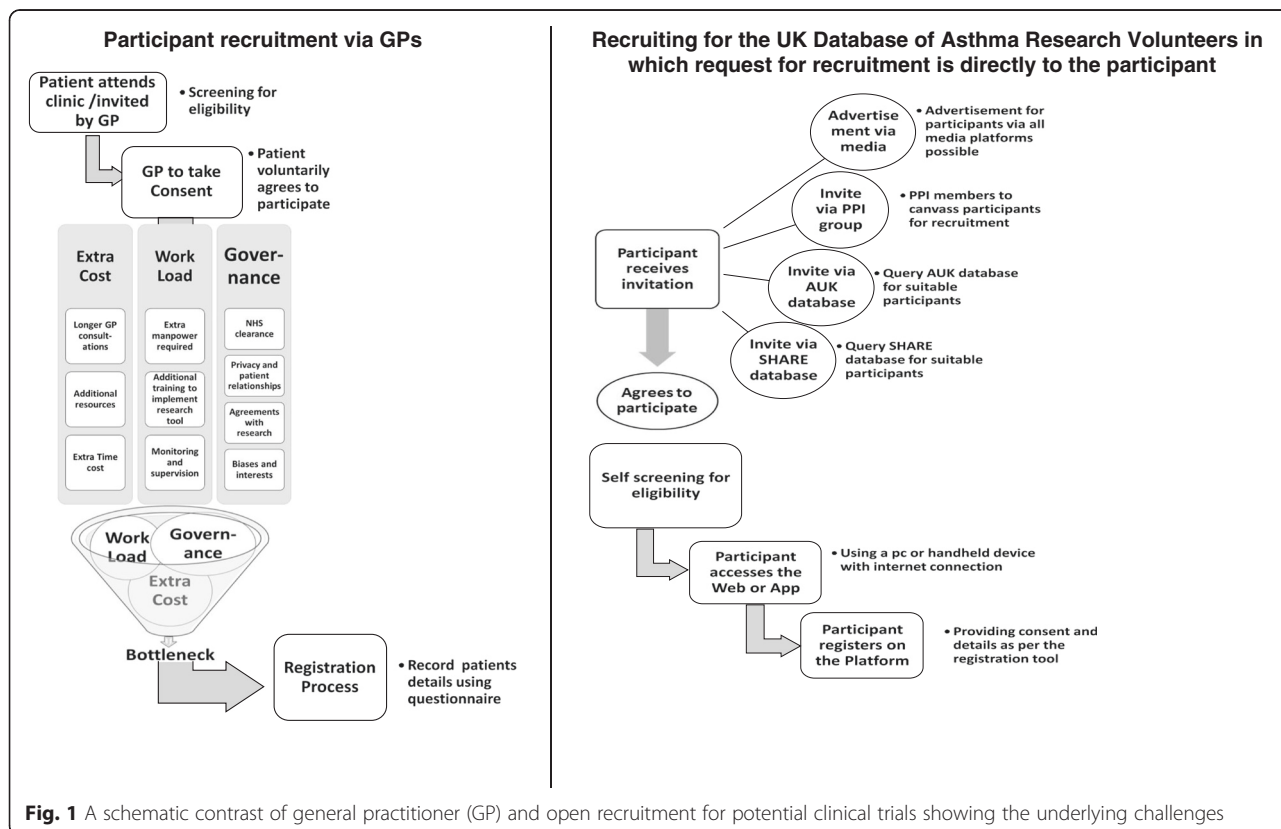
**Participant recruitment via GPs**

Patient attends clinic /invited by GP

• Screening for eligibility

GP to take Consent

• Patient voluntarily agrees to participate

Extra Cost

Longer GP consultations

Additional resources

Extra Time cost

Work Load

Extra manpower required

Additional training to implement research tool

Monitoring and supervision

Governance

NHS clearance

Privacy and patient relationships

Agreements with research

Biases and interests

Work Load

Governance

Extra Cost

Bottleneck

Registration Process

• Record patients details using questionnaire

**Recruiting for the UK Database of Asthma Research Volunteers in which request for recruitment is directly to the participant**

Advertisement via media

• Advertisement for participants via all media platforms possible

Invite via PPI group

• PPI members to canvass participants for recruitment

Participant receives invitation

Invite via AUK database

• Query AUK database for suitable participants

Invite via SHARE database

• Query SHARE database for suitable participants

Agrees to participate

Self screening for eligibility

Participant accesses the Web or App

• Using a pc or handheld device with internet connection

Participant registers on the Platform

• Providing consent and details as per the registration tool

**Fig. 1** A schematic contrast of general practitioner (GP) and open recruitment for potential clinical trials showing the underlying challenges